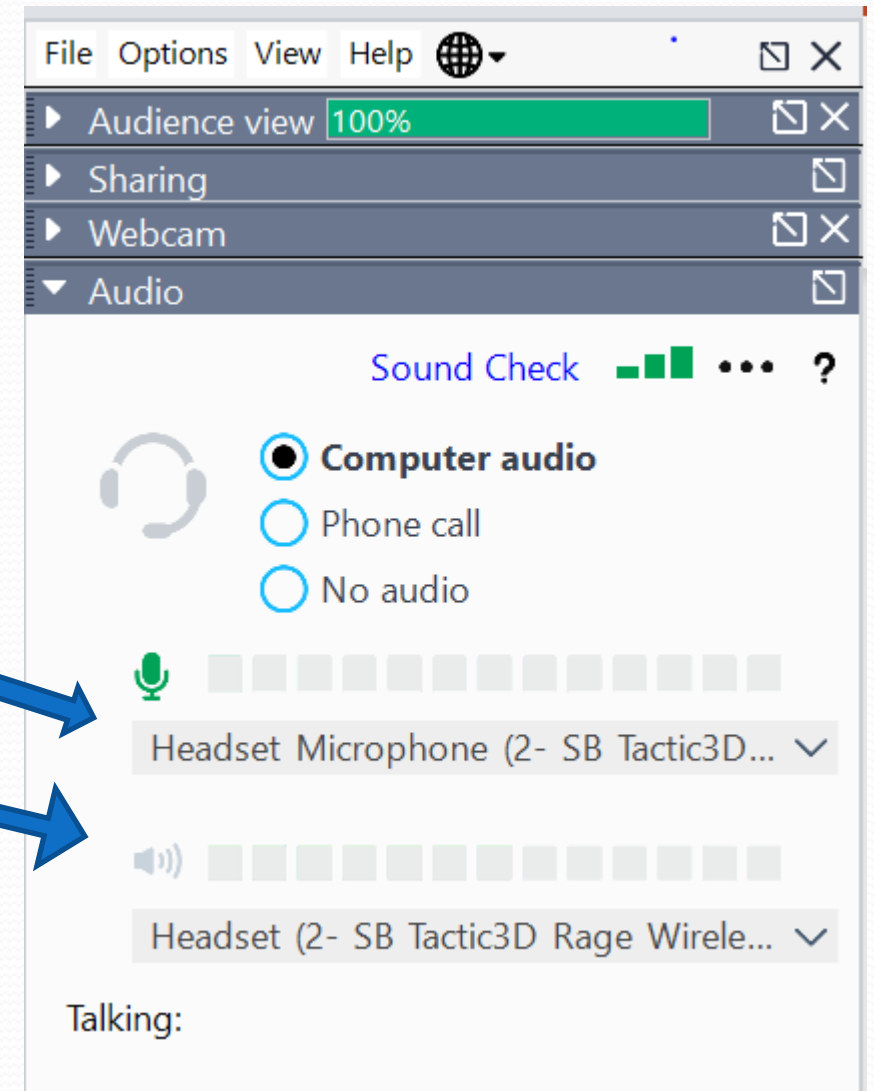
File Options View Help

Audience view 100%

Sharing

Webcam

Audio

Sound Check ••• ?

Computer audio

Phone call

No audio

Headset Microphone (2- SB Tactic3D...

Headset (2- SB Tactic3D Rage Wirele...

Talking: